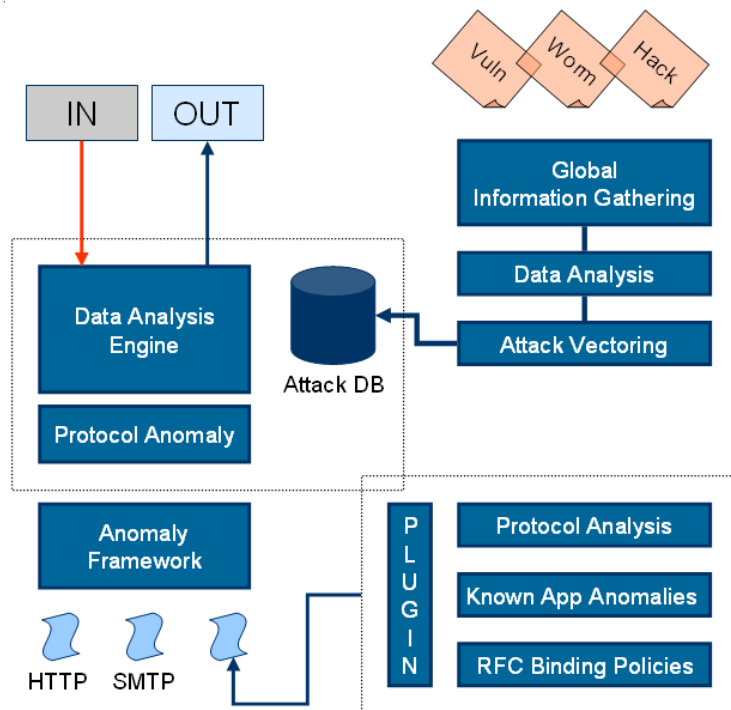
Vuln
Worm
Hack

IN
OUT

Global Information Gathering

Data Analysis

Attack Vectoring

Data Analysis Engine

Attack DB

Protocol Anomaly

Anomaly Framework

PLUGIN

Protocol Analysis

Known App Anomalies

RFC Binding Policies

HTTP
SMTP